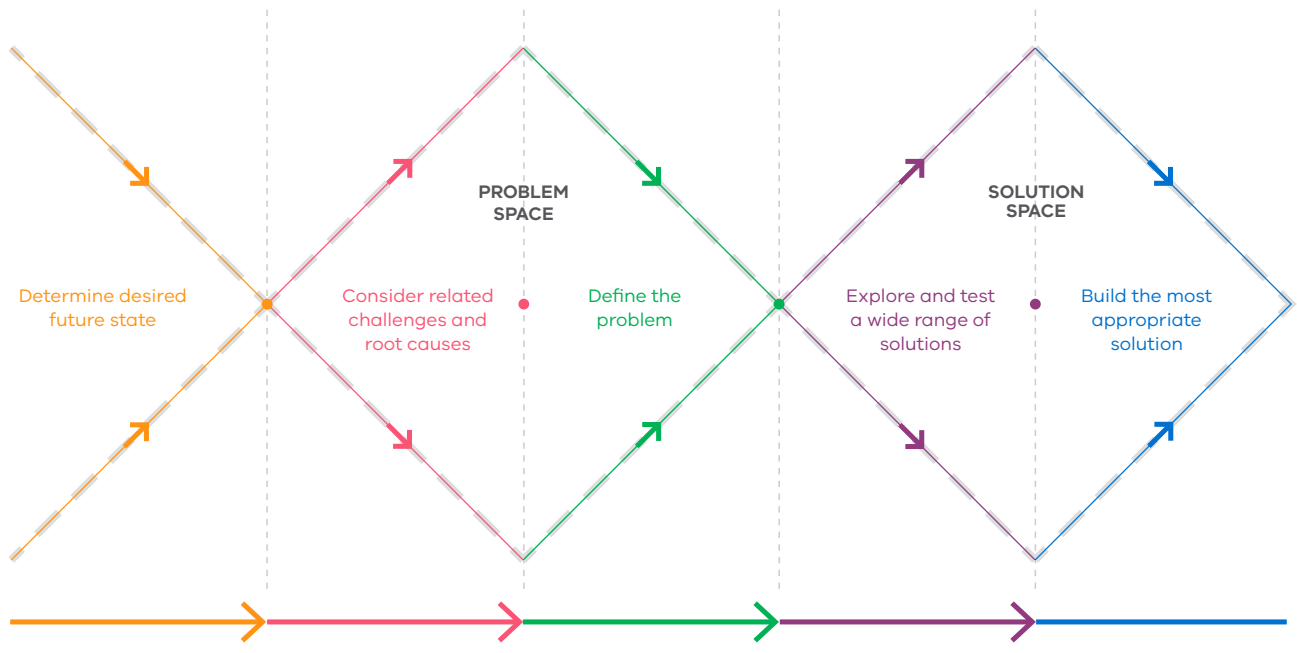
PROBLEM SPACE

SOLUTION SPACE

Determine desired future state

Consider related challenges and root causes

Define the problem

Explore and test a wide range of solutions

Build the most appropriate solution